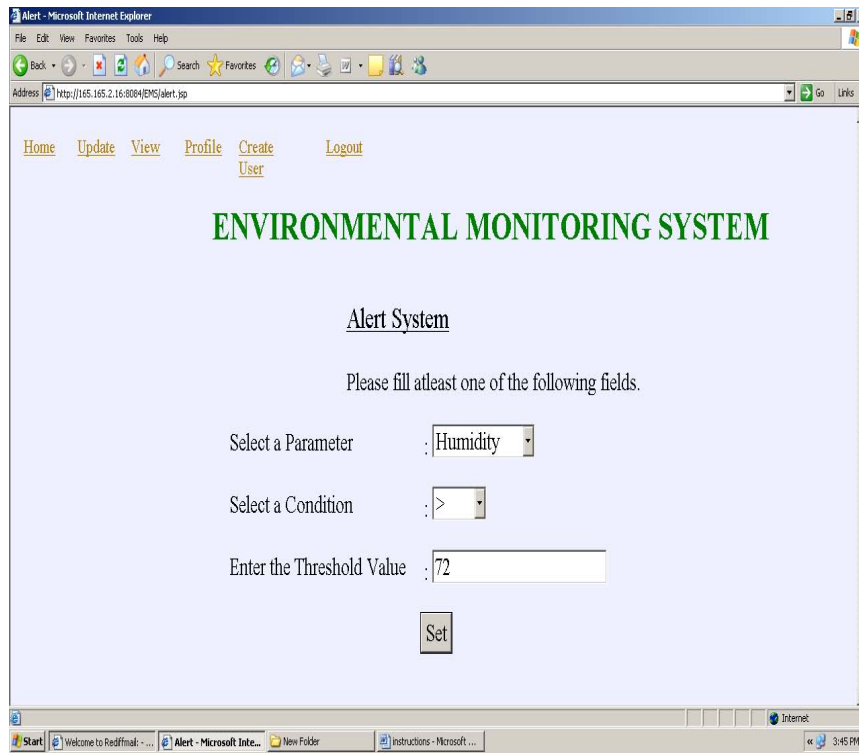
Alert - Microsoft Internet Explorer

File Edit View Favorites Tools Help

Back Search Favorites

Address http://165.165.2.16:8084/EMS/alert.jsp Go Links

Home Update View Profile Create User Logout

ENVIRONMENTAL MONITORING SYSTEM

Alert System

Please fill atleast one of the following fields.

Select a Parameter : Humidity

Select a Condition : >

Enter the Threshold Value : 72

Set

Internet

Start Welcome to Rediffmail: - ... Alert - Microsoft Inte... New Folder instructions - Microsoft ... 3:45 PM